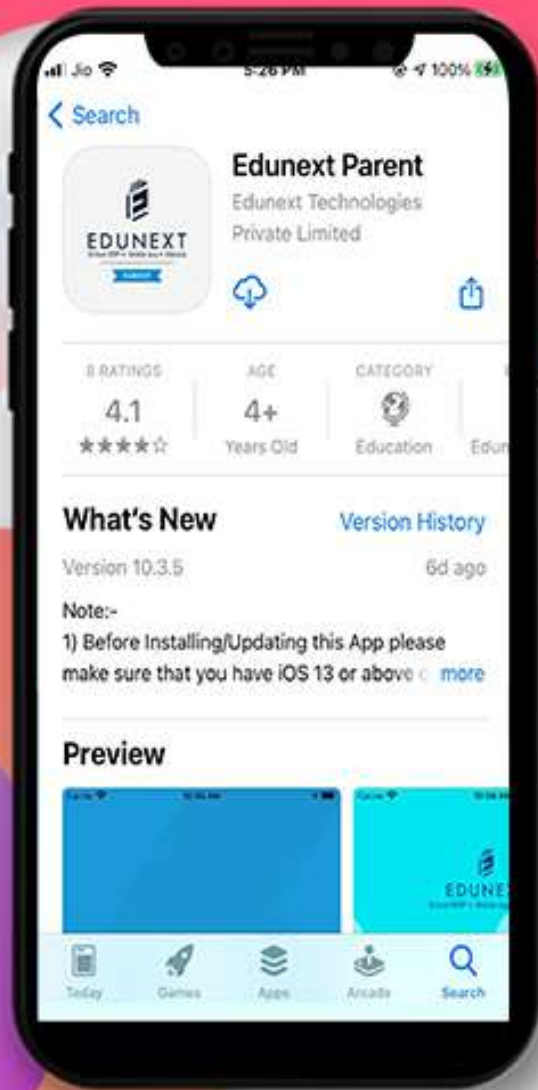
Jio 5:26 PM 100%

< Search

EDUNEXT

Edunext Parent

Edunext Technologies Private Limited

8 RATINGS
4.1
★★★★☆

AGE
4+
Years Old

CATEGORY
Education

Edun

What's New

Version History

Version 10.3.5

6d ago

Note:-
1) Before Installing/Updating this App please make sure that you have iOS 13 or above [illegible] more

Preview

EDUNEXT

Today Games Apps Arcade Search